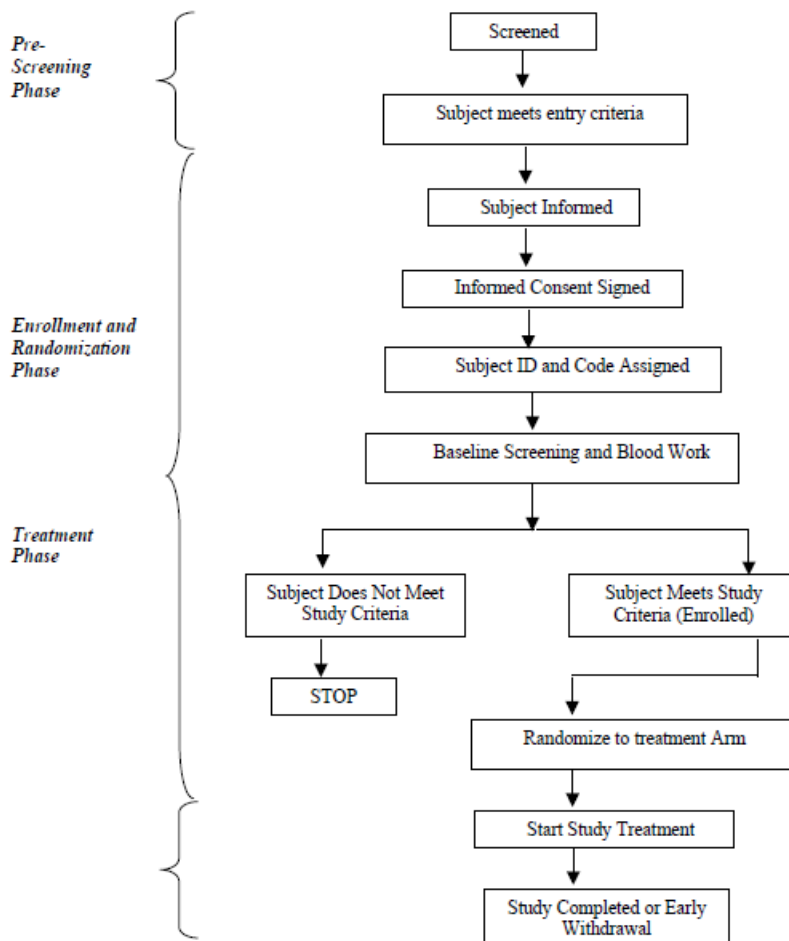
Pre-Screening Phase

Screened

Subject meets entry criteria

Subject Informed

Informed Consent Signed

Enrollment and Randomization Phase

Subject ID and Code Assigned

Baseline Screening and Blood Work

Treatment Phase

Subject Does Not Meet Study Criteria

Subject Meets Study Criteria (Enrolled)

STOP

Randomize to treatment Arm

Start Study Treatment

Study Completed or Early Withdrawal